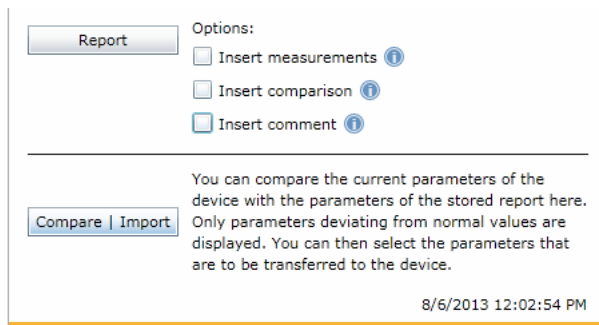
Report

Options:

Insert measurements

Insert comparison

Insert comment

Compare | Import

You can compare the current parameters of the device with the parameters of the stored report here. Only parameters deviating from normal values are displayed. You can then select the parameters that are to be transferred to the device.

8/6/2013 12:02:54 PM